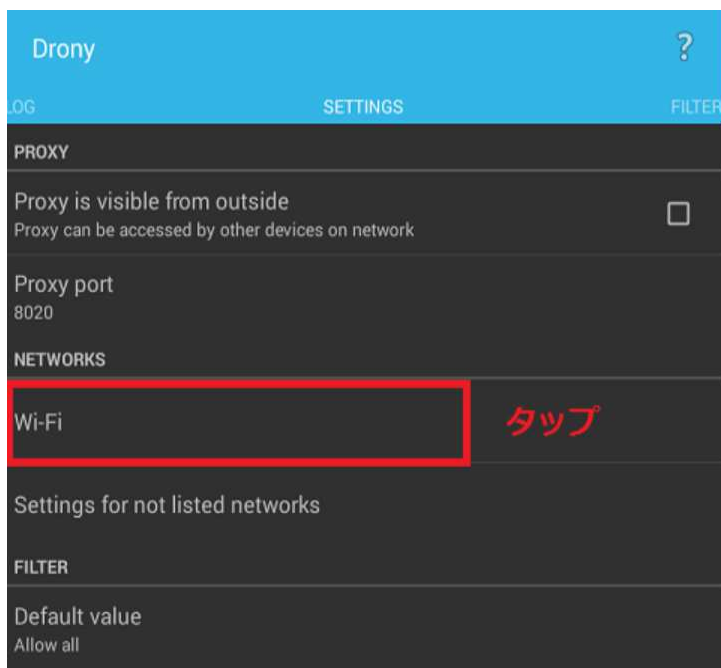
Drony
?
LOG SETTINGS FILTER

PROXY

Proxy is visible from outside
Proxy can be accessed by other devices on network

Proxy port
8020

NETWORKS

Wi-Fi
タップ

Settings for not listed networks

FILTER

Default value
Allow all